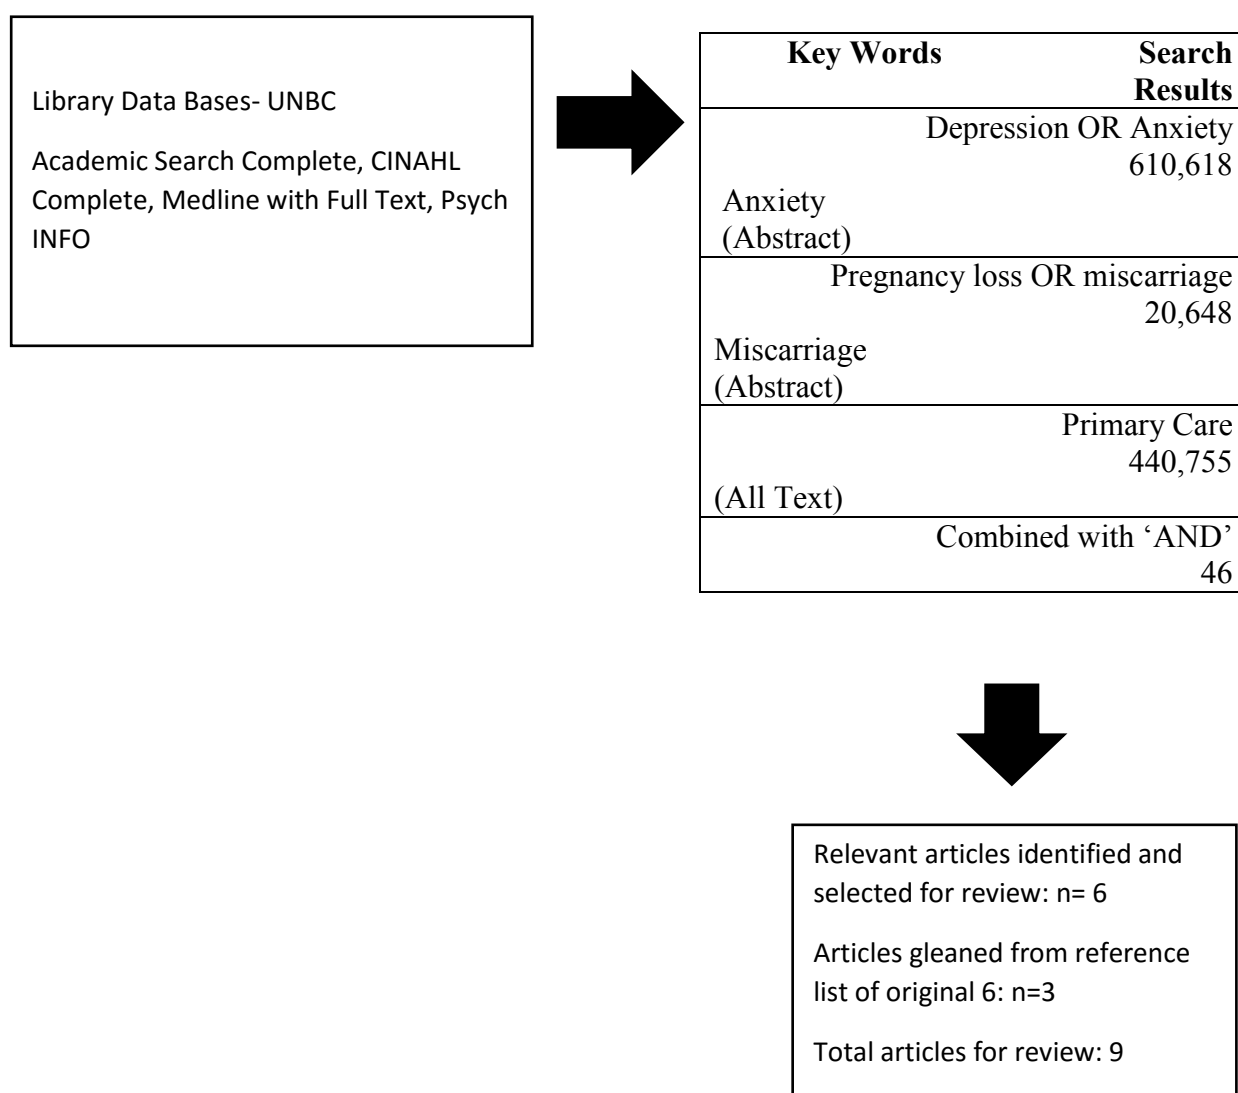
Library Data Bases- UNBC

Academic Search Complete, CINAHL Complete, Medline with Full Text, Psych INFO

| Key Words | Search Results |
|---|---|
| Anxiety (Abstract) | Depression OR Anxiety 610,618 |
| Miscarriage (Abstract) | Pregnancy loss OR miscarriage 20,648 |
| (All Text) | Primary Care 440,755 |
| | Combined with 'AND' 46 |

Relevant articles identified and selected for review: n= 6

Articles gleaned from reference list of original 6: n=3

Total articles for review: 9